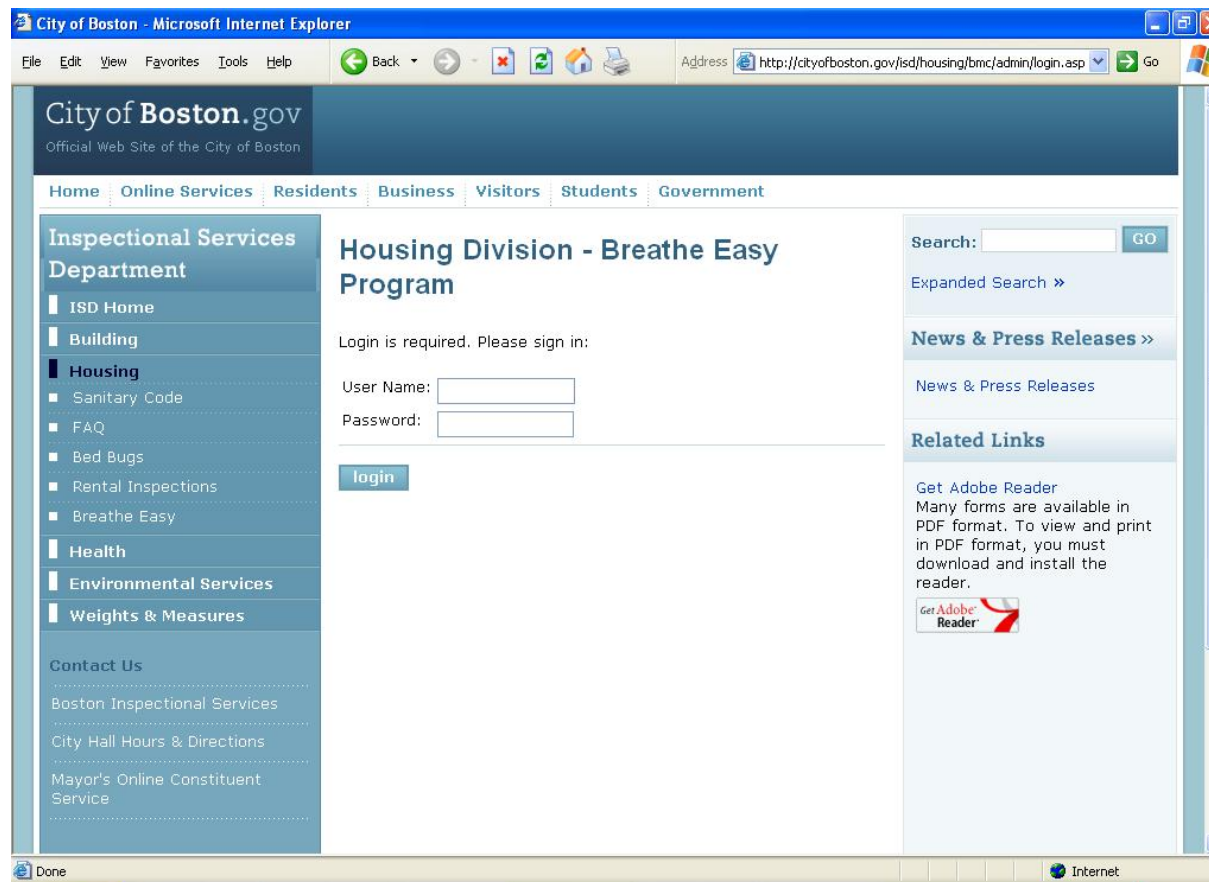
City of Boston - Microsoft Internet Explorer

File Edit View Favorites Tools Help

Back

Address http://cityofboston.gov/isd/housing/bmc/admin/login.asp Go

City of Boston.gov
Official Web Site of the City of Boston

Home Online Services Residents Business Visitors Students Government

Inspectional Services Department

ISD Home
Building
Housing
Sanitary Code
FAQ
Bed Bugs
Rental Inspections
Breathe Easy
Health
Environmental Services
Weights & Measures

Contact Us
Boston Inspectional Services
City Hall Hours & Directions
Mayor's Online Constituent Service

Housing Division - Breathe Easy Program

Login is required. Please sign in:

User Name:
Password:

login

Search: GO
Expanded Search »

News & Press Releases »
News & Press Releases

Related Links
Get Adobe Reader
Many forms are available in PDF format. To view and print in PDF format, you must download and install the reader.

Get Adobe Reader

Done

Internet